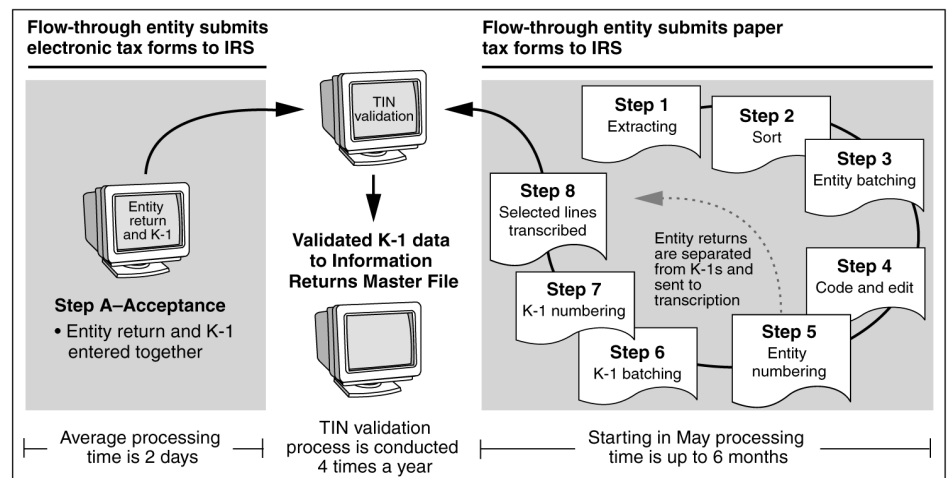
Flow-through entity submits electronic tax forms to IRS

Entity return and K-1

Step A–Acceptance
• Entity return and K-1 entered together

Average processing time is 2 days

TIN validation

Validated K-1 data to Information Returns Master File

TIN validation process is conducted 4 times a year

Flow-through entity submits paper tax forms to IRS

Step 1
Extracting

Step 2
Sort

Step 3
Entity batching

Step 4
Code and edit

Step 5
Entity numbering

Step 6
K-1 batching

Step 7
K-1 numbering

Step 8
Selected lines transcribed

Entity returns are separated from K-1s and sent to transcription

Starting in May processing time is up to 6 months